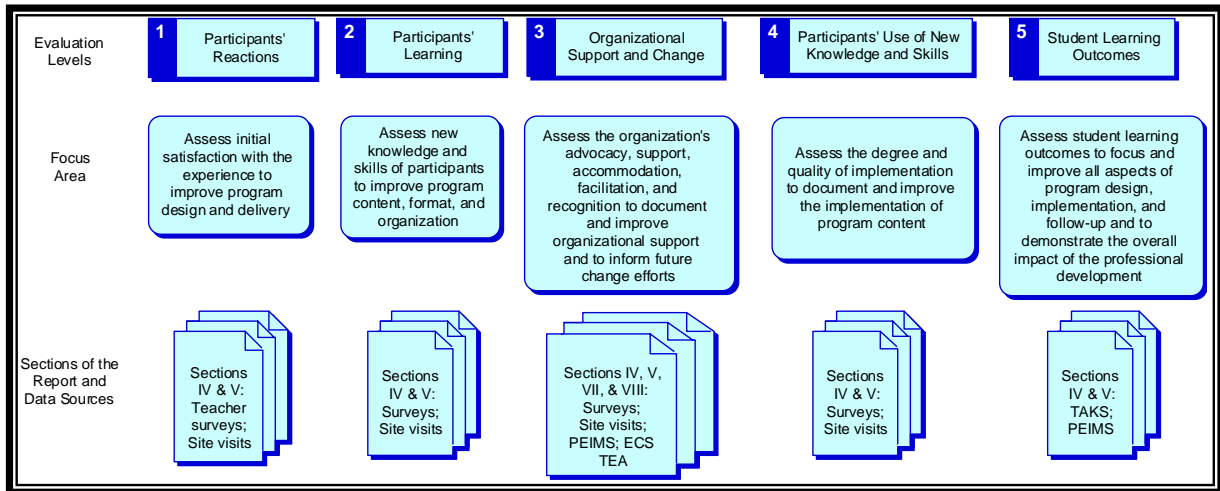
Evaluation Levels

1 Participants' Reactions

2 Participants' Learning

3 Organizational Support and Change

4 Participants' Use of New Knowledge and Skills

5 Student Learning Outcomes

Focus Area

Assess initial satisfaction with the experience to improve program design and delivery

Assess new knowledge and skills of participants to improve program content, format, and organization

Assess the organization's advocacy, support, accommodation, facilitation, and recognition to document and improve organizational support and to inform future change efforts

Assess the degree and quality of implementation to document and improve the implementation of program content

Assess student learning outcomes to focus and improve all aspects of program design, implementation, and follow-up and to demonstrate the overall impact of the professional development

Sections of the Report and Data Sources

Sections IV & V: Teacher surveys; Site visits

Sections IV & V: Surveys; Site visits

Sections IV, V, VII, & VIII: Surveys; Site visits; PEIMS; ECS TEA

Sections IV & V: Surveys; Site visits

Sections IV & V: TAKS; PEIMS